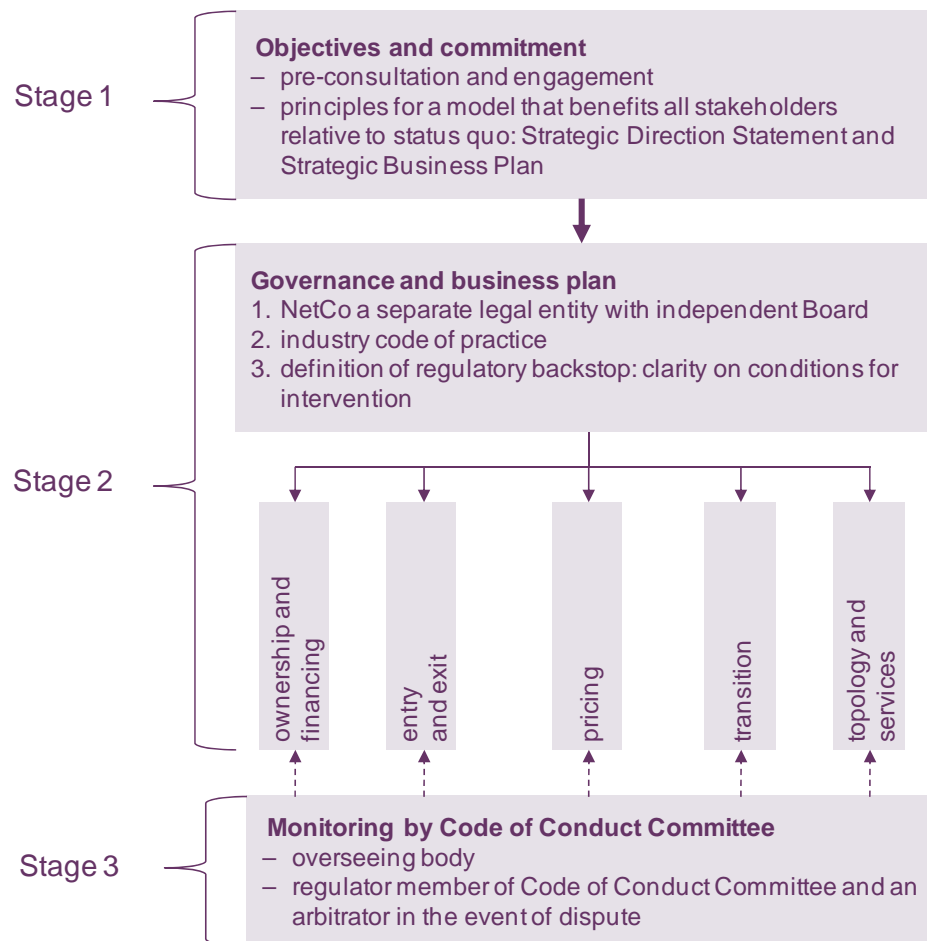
Stage 1

Objectives and commitment
– pre-consultation and engagement
– principles for a model that benefits all stakeholders relative to status quo: Strategic Direction Statement and Strategic Business Plan

Stage 2

Governance and business plan
1. NetCo a separate legal entity with independent Board
2. industry code of practice
3. definition of regulatory backstop: clarity on conditions for intervention

ownership and financing

entry and exit

pricing

transition

topology and services

Stage 3

Monitoring by Code of Conduct Committee
– overseeing body
– regulator member of Code of Conduct Committee and an arbitrator in the event of dispute